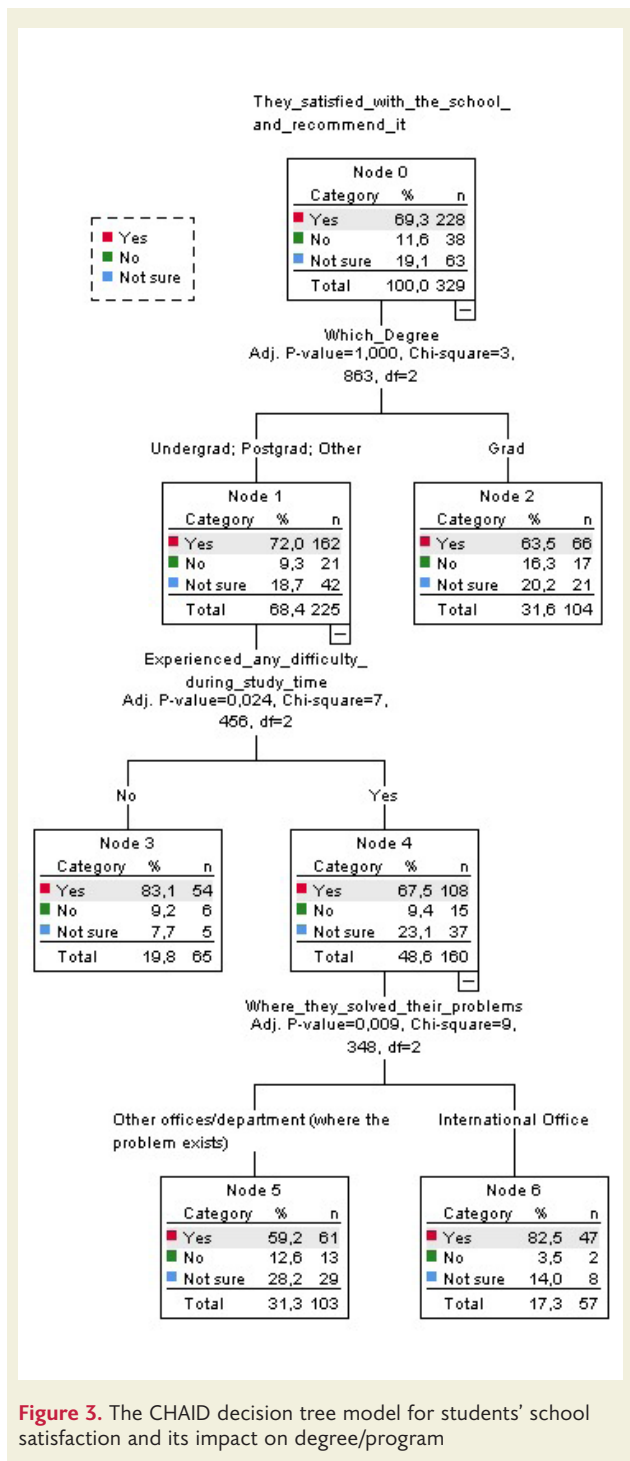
They_satisfied_with_the_school_and_recommend_it

Yes
No
Not sure

Node 0

| Category | % | n |
|---|---|---|
| Yes | 69,3 | 228 |
| No | 11,6 | 38 |
| Not sure | 19,1 | 63 |
| Total | 100,0 | 329 |

Which_Degree
Adj. P-value=1,000, Chi-square=3, 863, df=2

Undergrad; Postgrad; Other

Grad

Node 1

| Category | % | n |
|---|---|---|
| Yes | 72,0 | 162 |
| No | 9,3 | 21 |
| Not sure | 18,7 | 42 |
| Total | 68,4 | 225 |

Node 2

| Category | % | n |
|---|---|---|
| Yes | 63,5 | 66 |
| No | 16,3 | 17 |
| Not sure | 20,2 | 21 |
| Total | 31,6 | 104 |

Experienced_any_difficulty_during_study_time
Adj. P-value=0,024, Chi-square=7, 456, df=2

No

Yes

Node 3

| Category | % | n |
|---|---|---|
| Yes | 83,1 | 54 |
| No | 9,2 | 6 |
| Not sure | 7,7 | 5 |
| Total | 19,8 | 65 |

Node 4

| Category | % | n |
|---|---|---|
| Yes | 67,5 | 108 |
| No | 9,4 | 15 |
| Not sure | 23,1 | 37 |
| Total | 48,6 | 160 |

Where_they_solved_their_problems
Adj. P-value=0,009, Chi-square=9, 348, df=2

Other offices/department (where the problem exists)

International Office

Node 5

| Category | % | n |
|---|---|---|
| Yes | 59,2 | 61 |
| No | 12,6 | 13 |
| Not sure | 28,2 | 29 |
| Total | 31,3 | 103 |

Node 6

| Category | % | n |
|---|---|---|
| Yes | 82,5 | 47 |
| No | 3,5 | 2 |
| Not sure | 14,0 | 8 |
| Total | 17,3 | 57 |

Figure 3. The CHAID decision tree model for students' school satisfaction and its impact on degree/program